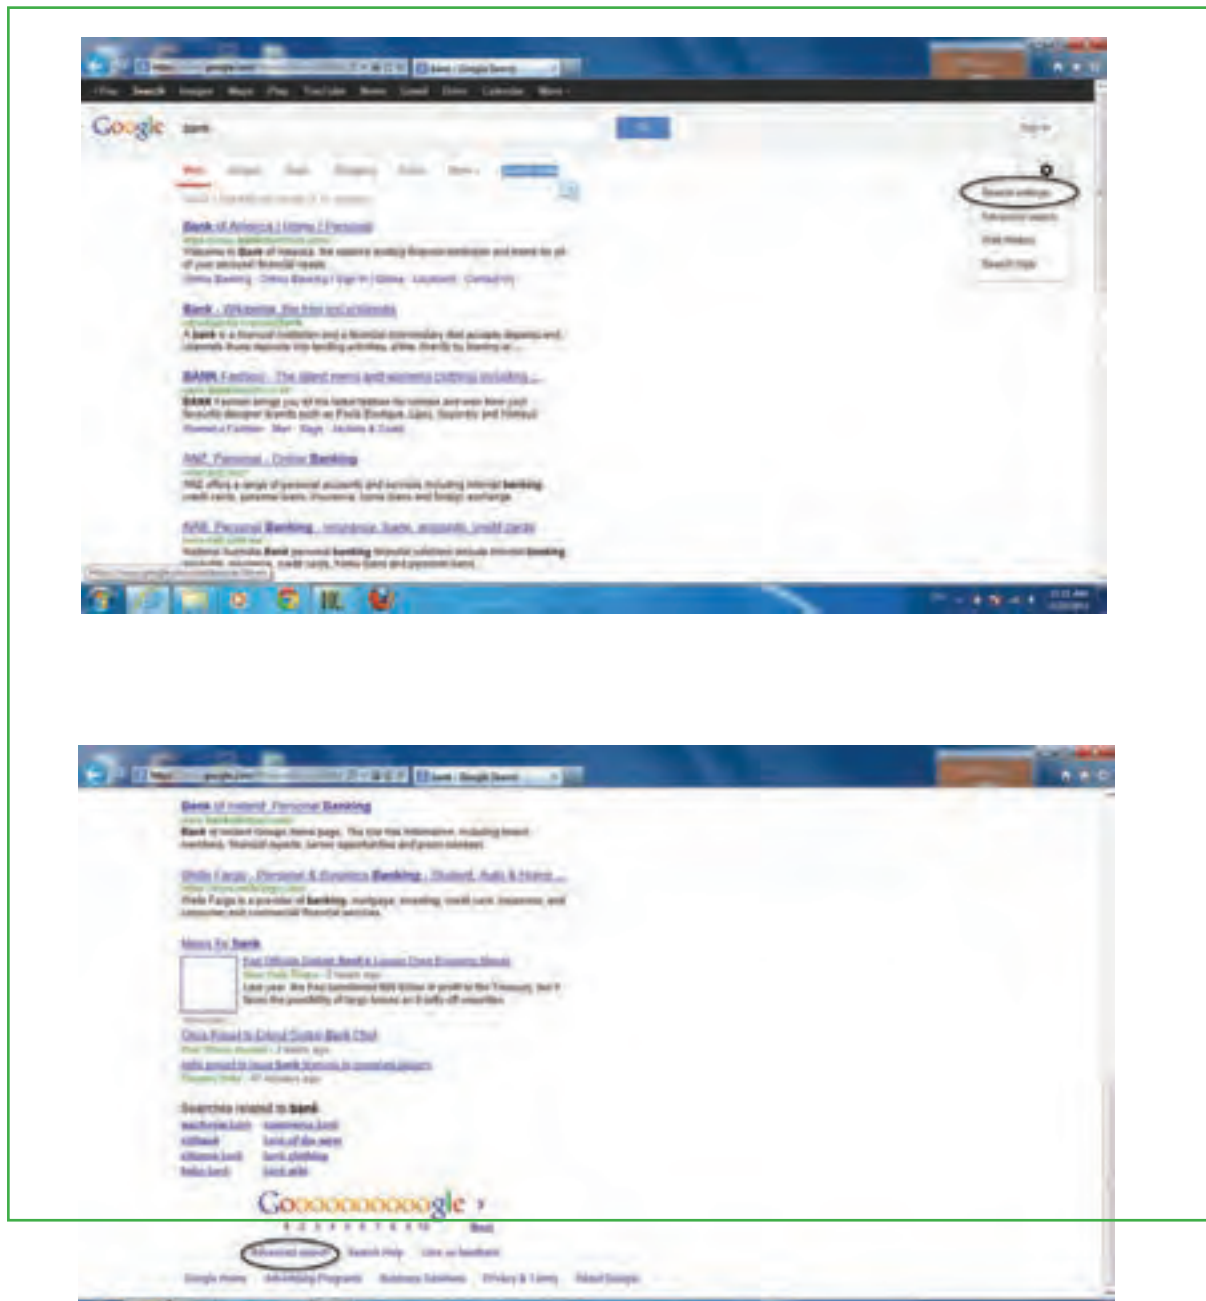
Google bank

Web

Bank of America | Home | Personal

Bank - Wikipedia, the free encyclopedia

BANK Fashion - The latest mens and womens clothing including ...

ANZ Personal - Online Banking

NAB Personal Banking - Insurance, loans, accounts, credit cards

Bank of Ireland: Personal Banking

Wells Fargo - Personal & Business Banking - Student, Auto & Home ...

News for bank

Searches related to bank

Goooooooooogle

1 2 3 4 5 6 7 8 9 10 Next

Advanced search Search Help Give us feedback

Google Home Advertising Programs Business Solutions Privacy & Terms About Google